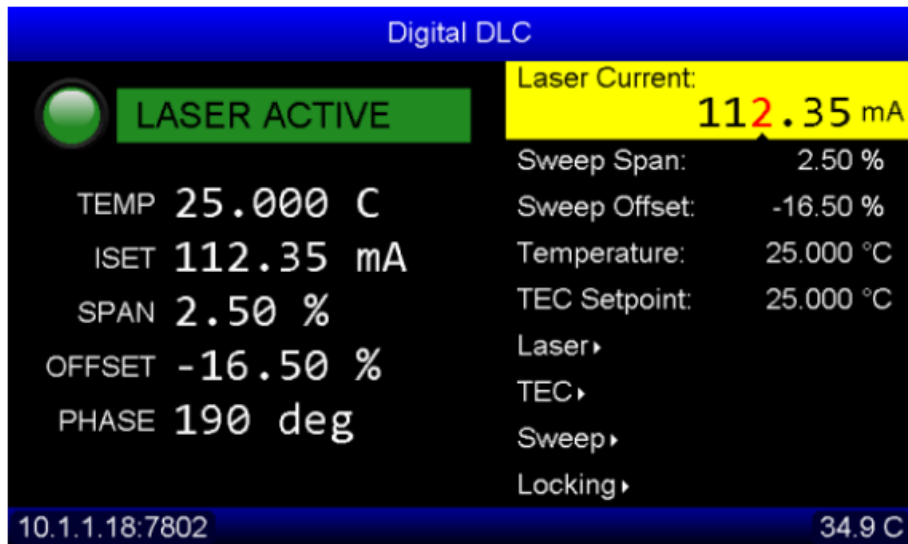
Digital DLC

LASER ACTIVE

TEMP 25.000 C
ISET 112.35 mA
SPAN 2.50 %
OFFSET -16.50 %
PHASE 190 deg

Laser Current:
112.35 mA

| Sweep Span: | 2.50 % |
|---|---|
| Sweep Offset: | -16.50 % |
| Temperature: | 25.000 °C |
| TEC Setpoint: | 25.000 °C |

Laser ▸
TEC ▸
Sweep ▸
Locking ▸

10.1.1.18:7802

34.9 C